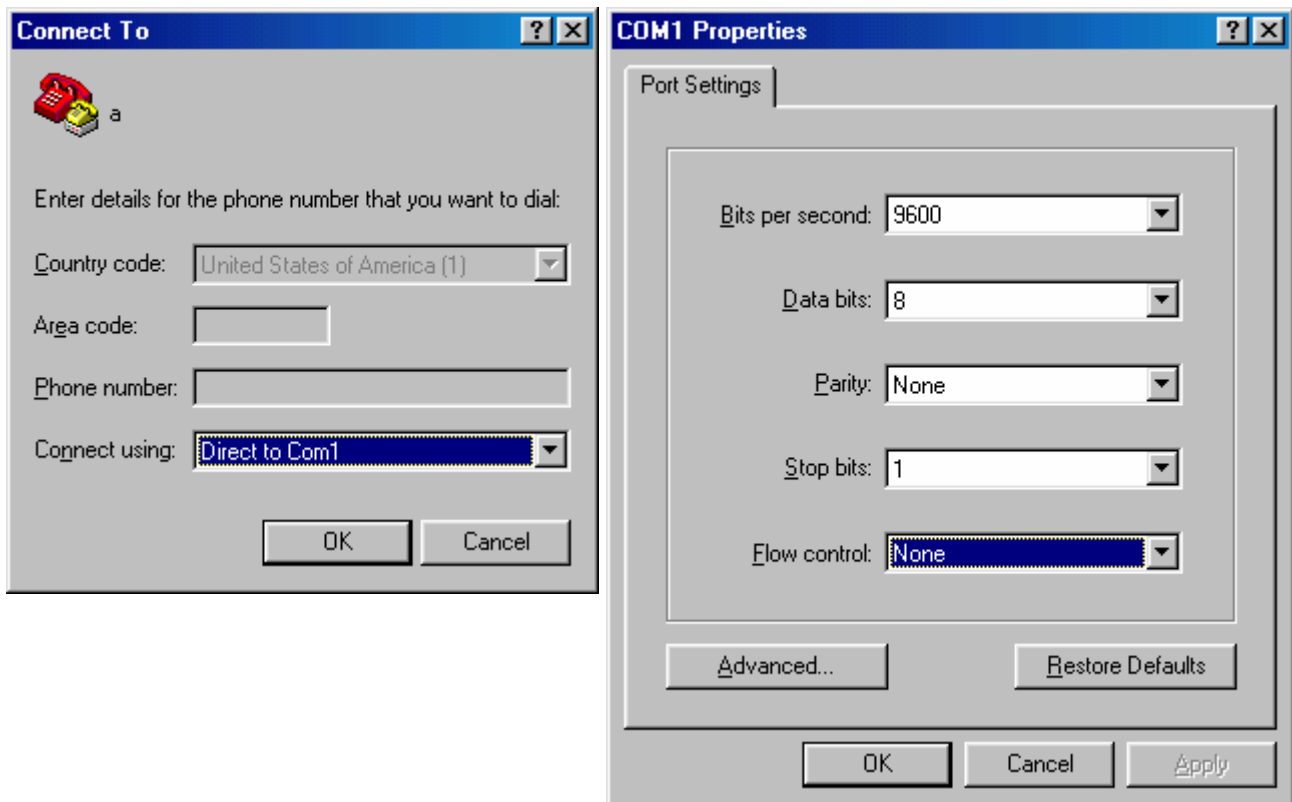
Connect To

? X

a

Enter details for the phone number that you want to dial:

Country code: United States of America (1)

Area code:

Phone number:

Connect using: Direct to Com1

OK

Cancel

COM1 Properties

? X

Port Settings

Bits per second: 9600

Data bits: 8

Parity: None

Stop bits: 1

Flow control: None

Advanced...

Restore Defaults

OK

Cancel

Apply